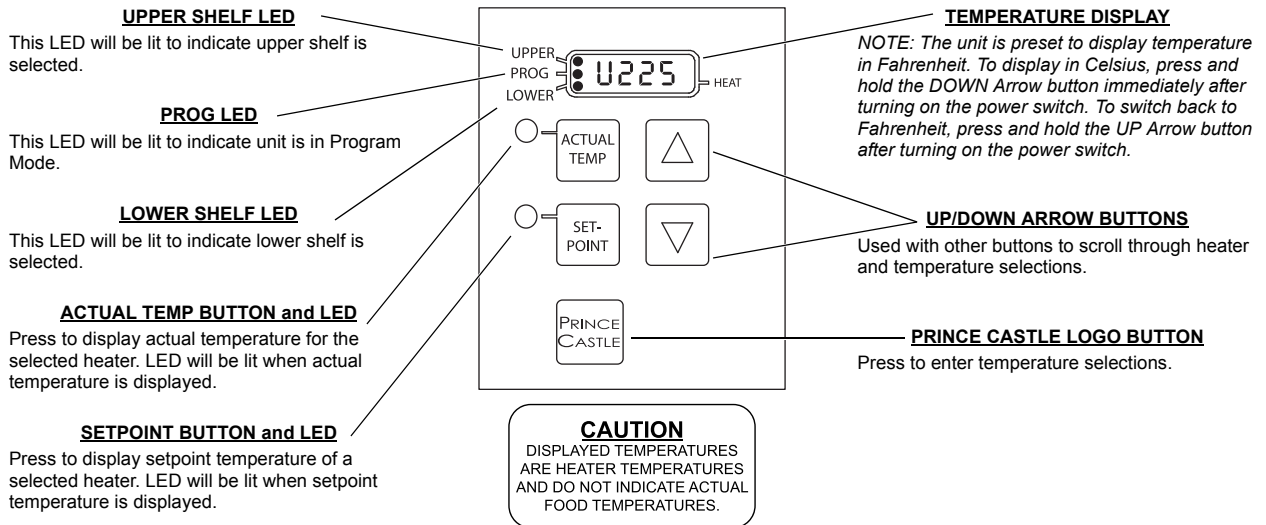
UPPER SHELF LED

This LED will be lit to indicate upper shelf is selected.

PROG LED

This LED will be lit to indicate unit is in Program Mode.

LOWER SHELF LED

This LED will be lit to indicate lower shelf is selected.

ACTUAL TEMP BUTTON and LED

Press to display actual temperature for the selected heater. LED will be lit when actual temperature is displayed.

SETPOINT BUTTON and LED

Press to display setpoint temperature of a selected heater. LED will be lit when setpoint temperature is displayed.

UPPER
PROG
LOWER
U225
HEAT

ACTUAL TEMP

SET-POINT

PRINCE CASTLE

CAUTION
DISPLAYED TEMPERATURES ARE HEATER TEMPERATURES AND DO NOT INDICATE ACTUAL FOOD TEMPERATURES.

TEMPERATURE DISPLAY

NOTE: The unit is preset to display temperature in Fahrenheit. To display in Celsius, press and hold the DOWN Arrow button immediately after turning on the power switch. To switch back to Fahrenheit, press and hold the UP Arrow button after turning on the power switch.

UP/DOWN ARROW BUTTONS

Used with other buttons to scroll through heater and temperature selections.

PRINCE CASTLE LOGO BUTTON

Press to enter temperature selections.